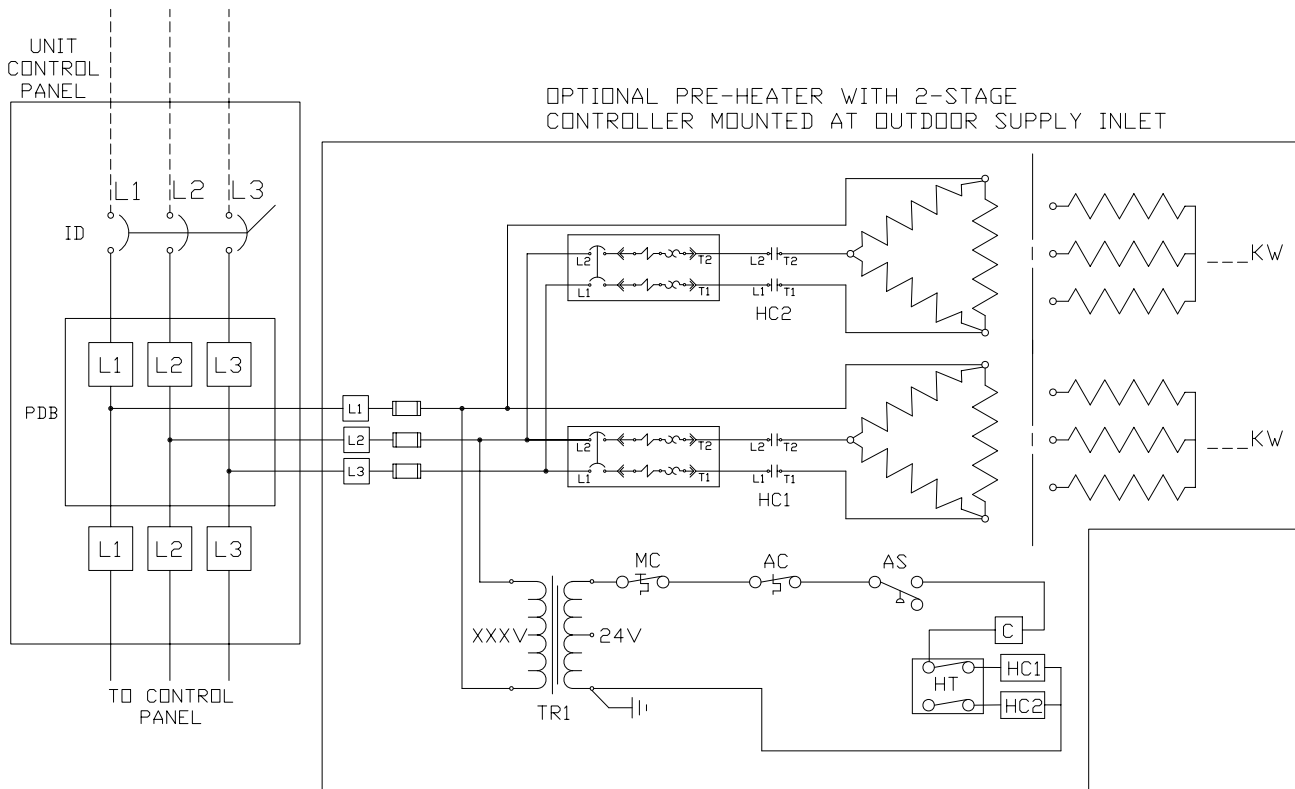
UNIT CONTROL PANEL

OPTIONAL PRE-HEATER WITH 2-STAGE CONTROLLER MOUNTED AT OUTDOOR SUPPLY INLET

L1 L2 L3

ID

L2 T2
L1 T1
L2 T2
L1 T1
HC2

___KW

L1 L2 L3

PDB

L1
L2
L3

L2 T2
L1 T1
L2 T2
L1 T1
HC1

___KW

L1 L2 L3

MC AC AS

XXXV
24V
TR1

C
HC1
HT
HC2

TO CONTROL PANEL